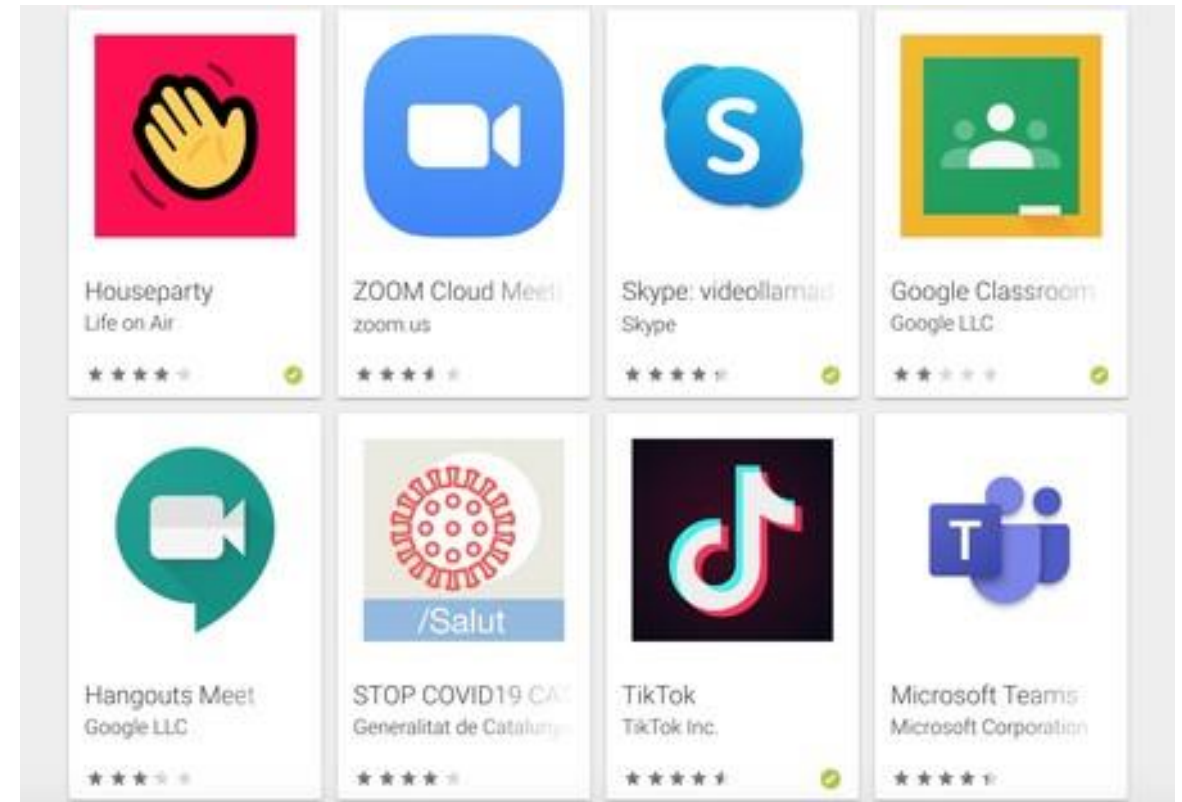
Houseparty
Life on Air

ZOOM Cloud Meet
zoom.us

S

Skype: videollamad
Skype

Google Classroom
Google LLC

Hangouts Meet
Google LLC

/Salut

STOP COVID19 CA
Generalitat de Catalun

TikTok
TikTok Inc.

T

Microsoft Teams
Microsoft Corporation